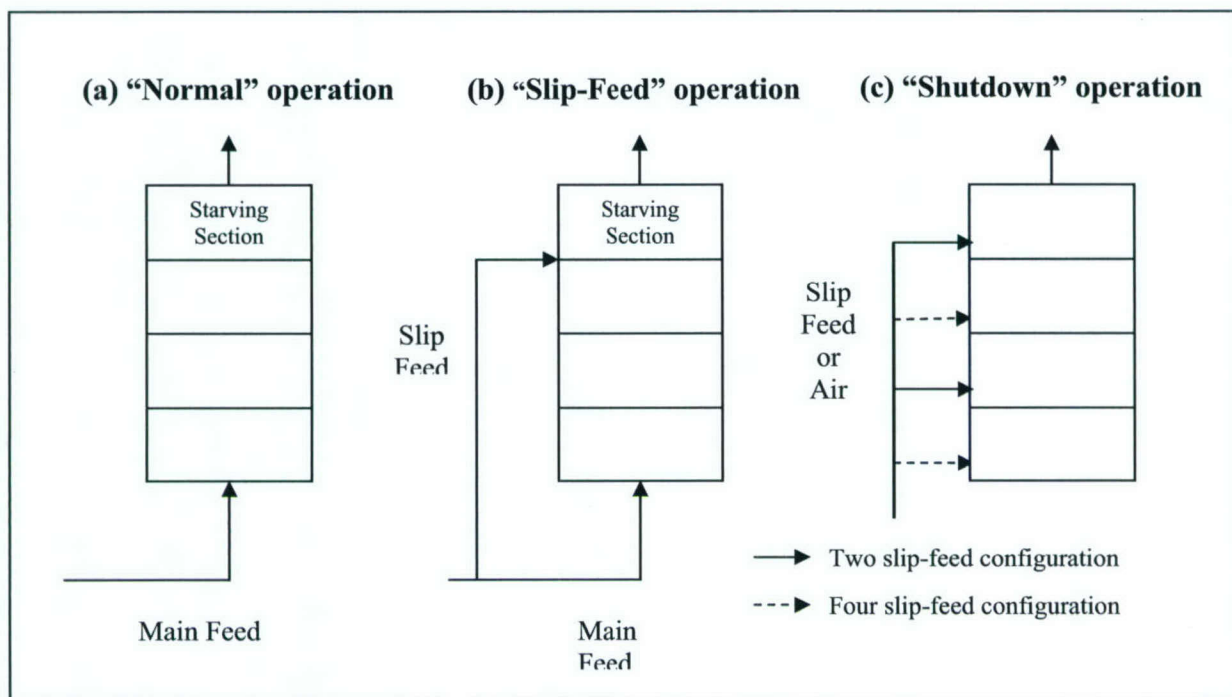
(a) “Normal” operation

Starving Section

Main Feed

(b) “Slip-Feed” operation

Starving Section

Slip Feed

Main Feed

(c) “Shutdown” operation

Slip Feed or Air

Two slip-feed configuration

Four slip-feed configuration